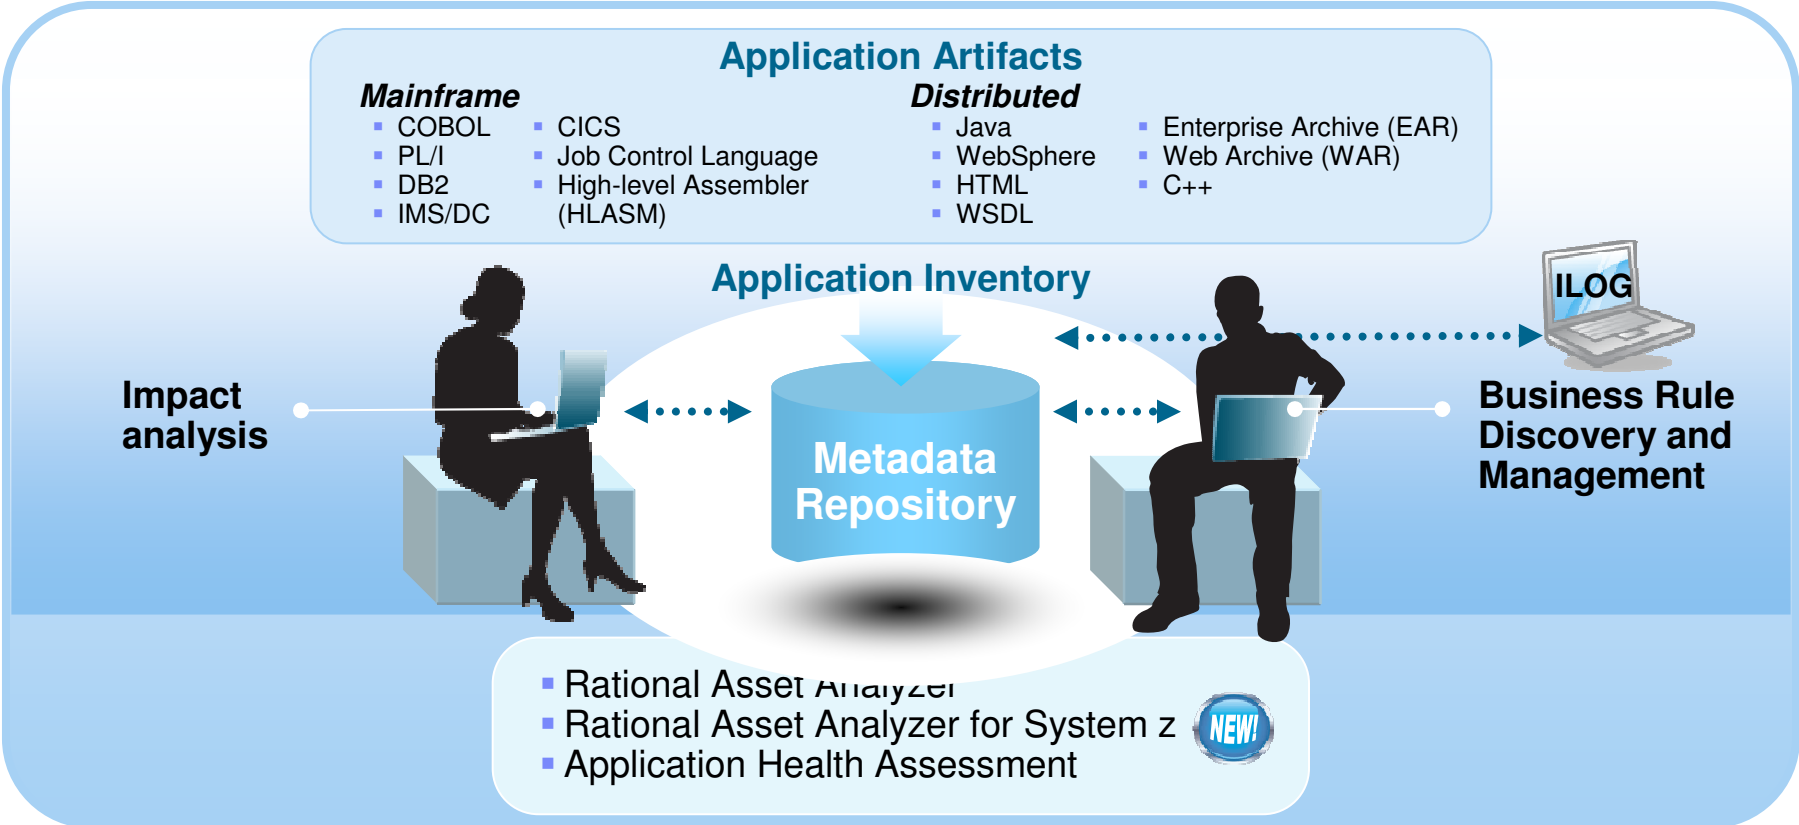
Application Artifacts

Mainframe
- COBOL
- PL/I
- DB2
- IMS/DC

- CICS
- Job Control Language
- High-level Assembler (HLASM)

Distributed
- Java
- WebSphere
- HTML
- WSDL

- Enterprise Archive (EAR)
- Web Archive (WAR)
- C++

Application Inventory

ILOG

Impact analysis

Metadata Repository

Business Rule Discovery and Management

- Rational Asset Analyzer
- Rational Asset Analyzer for System z
- Application Health Assessment

NEW!